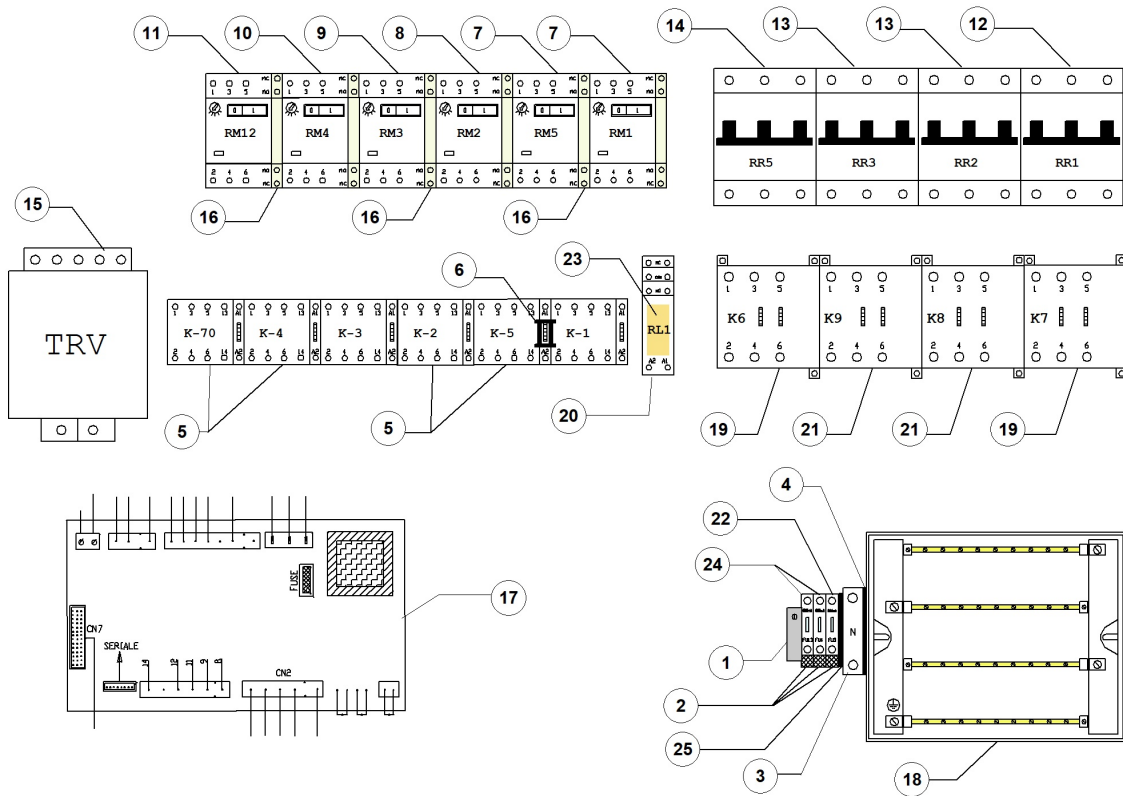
11 10 9 8 7 7

14 13 13 12

RM12 RM4 RM3 RM2 RM5 RM1

RR5 RR3 RR2 RR1

16 16 16

15

TRV

6 23

K-70 K-4 K-3 K-2 K-5 K-1

RL1

K6 K9 K8 K7

5 5 20

19 21 21 19

4

22

24

FUSE

CN7

SERIALE

CN2

17

N

1

2

25

3

18